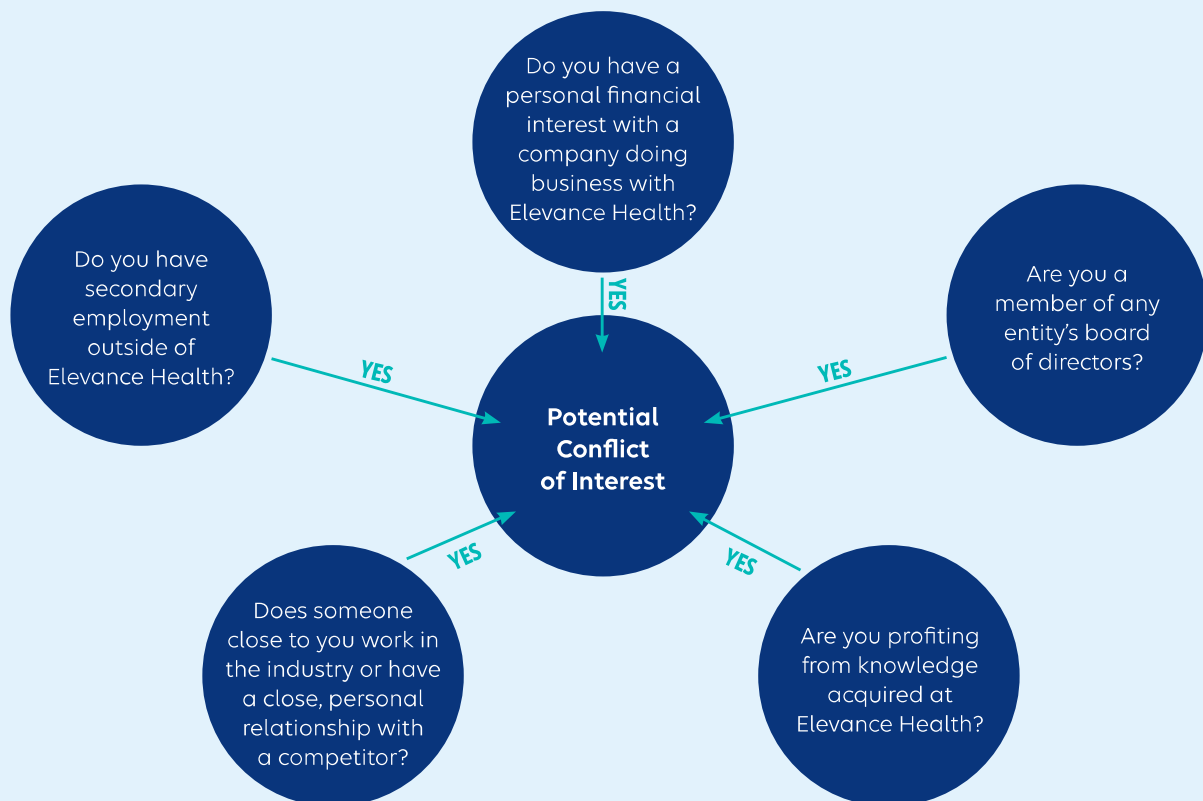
Do you have a personal financial interest with a company doing business with Elevance Health?

YES

Do you have secondary employment outside of Elevance Health?

YES

Potential Conflict of Interest

Are you a member of any entity's board of directors?

YES

YES

Does someone close to you work in the industry or have a close, personal relationship with a competitor?

YES

Are you profiting from knowledge acquired at Elevance Health?